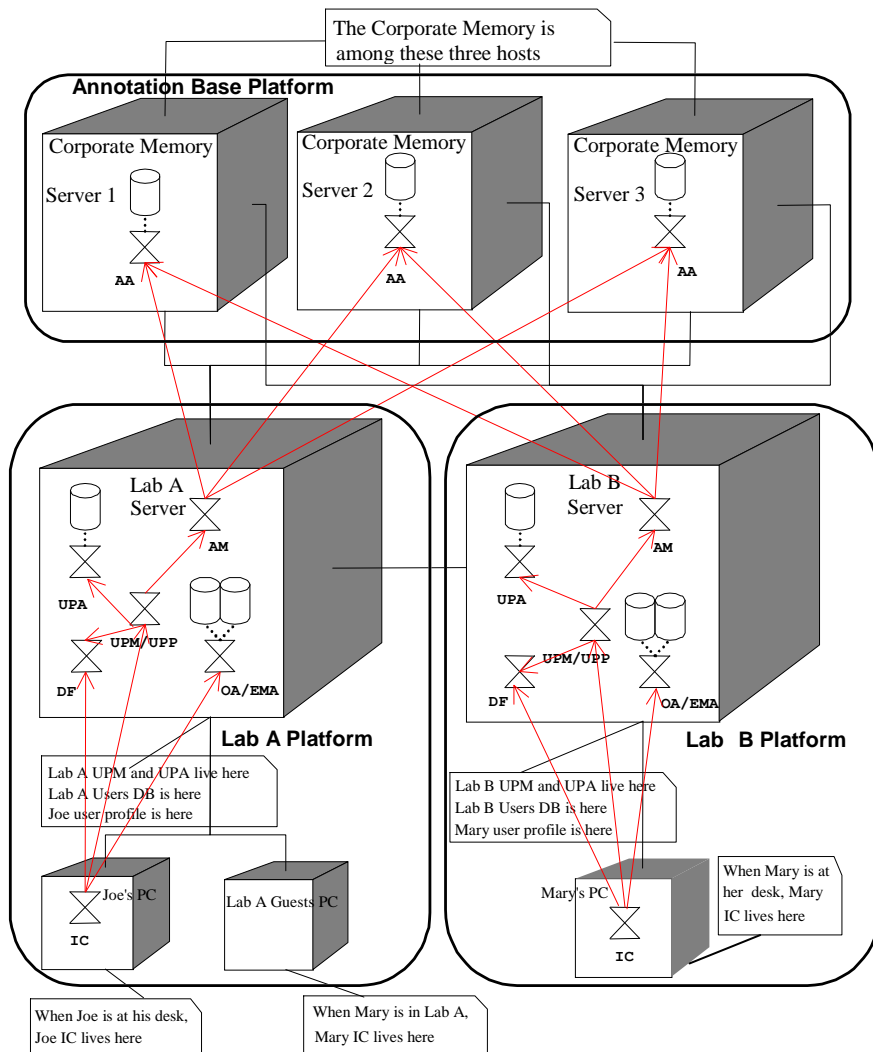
The Corporate Memory is among these three hosts

Annotation Base Platform

Corporate Memory
Server 1
AA

Corporate Memory
Server 2
AA

Corporate Memory
Server 3
AA

Lab A Server
AM
UPA
UPM/UPP
DF
OA/EMA

Lab A Platform

Lab A UPM and UPA live here
Lab A Users DB is here
Joe user profile is here

Joe's PC
IC

Lab A Guests PC

When Joe is at his desk, Joe IC lives here

When Mary is in Lab A, Mary IC lives here

Lab B Server
AM
UPA
UPM/UPP
DF
OA/EMA

Lab B Platform

Lab B UPM and UPA live here
Lab B Users DB is here
Mary user profile is here

Mary's PC
IC

When Mary is at her desk, Mary IC lives here